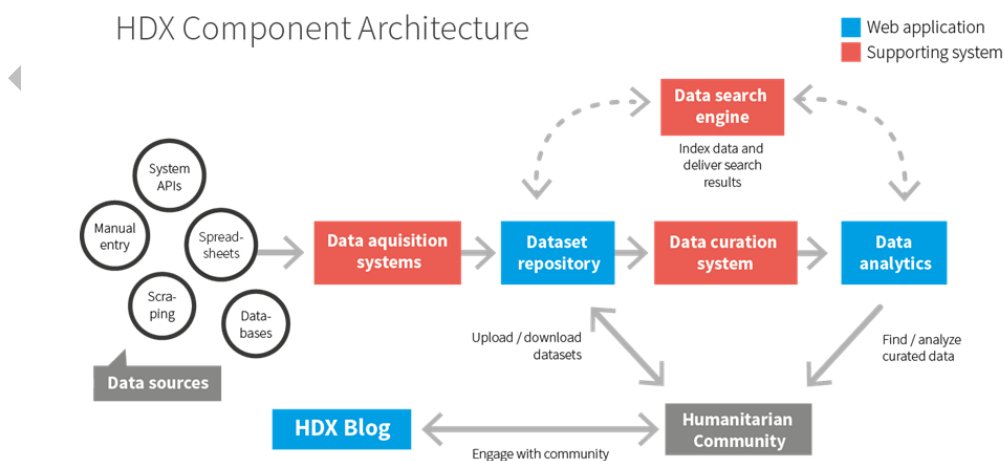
HDX Component Architecture

Web application
Supporting system

Data search engine

Index data and deliver search results

System APIs

Manual entry

Spreadsheets

Scraping

Databases

Data sources

Data aquisition systems

Dataset repository

Data curation system

Data analytics

Upload / download datasets

Find / analyze curated data

HDX Blog

Humanitarian Community

Engage with community